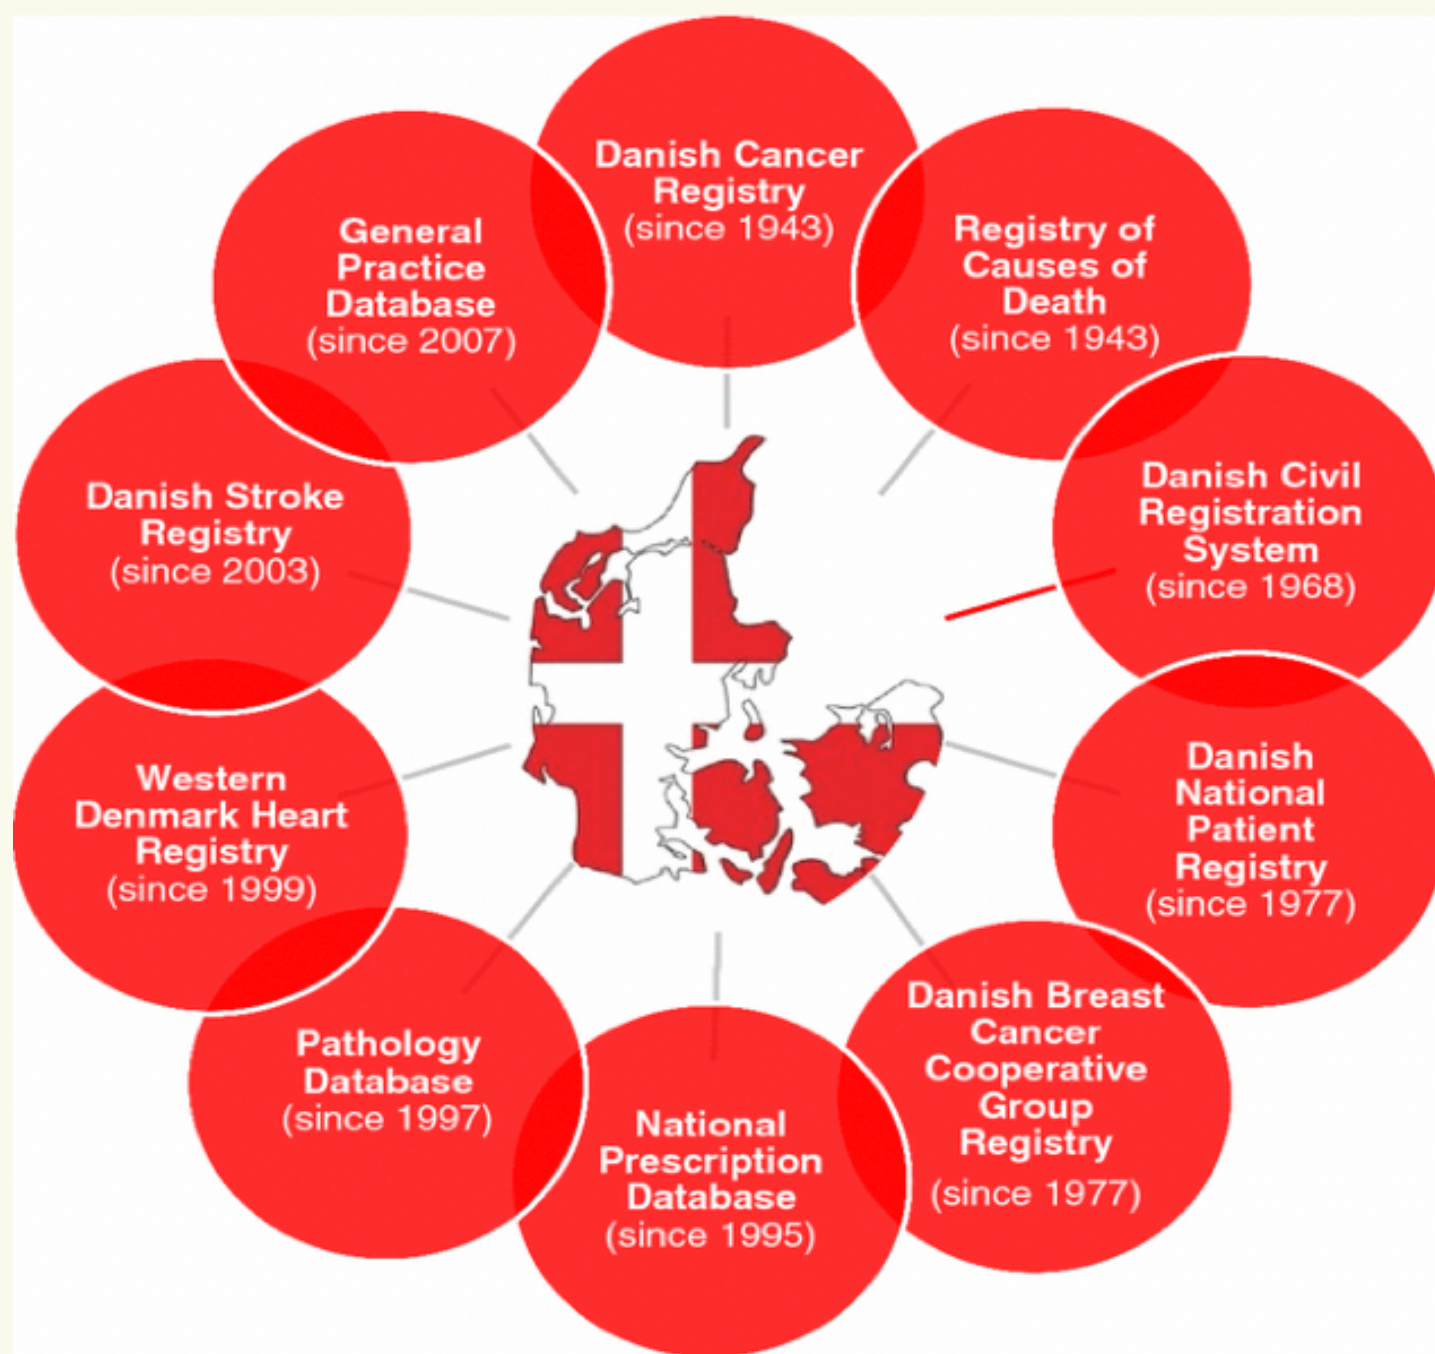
Danish Cancer Registry (since 1943)

Registry of Causes of Death (since 1943)

Danish Civil Registration System (since 1968)

Danish National Patient Registry (since 1977)

Danish Breast Cancer Cooperative Group Registry (since 1977)

National Prescription Database (since 1995)

Pathology Database (since 1997)

Western Denmark Heart Registry (since 1999)

Danish Stroke Registry (since 2003)

General Practice Database (since 2007)